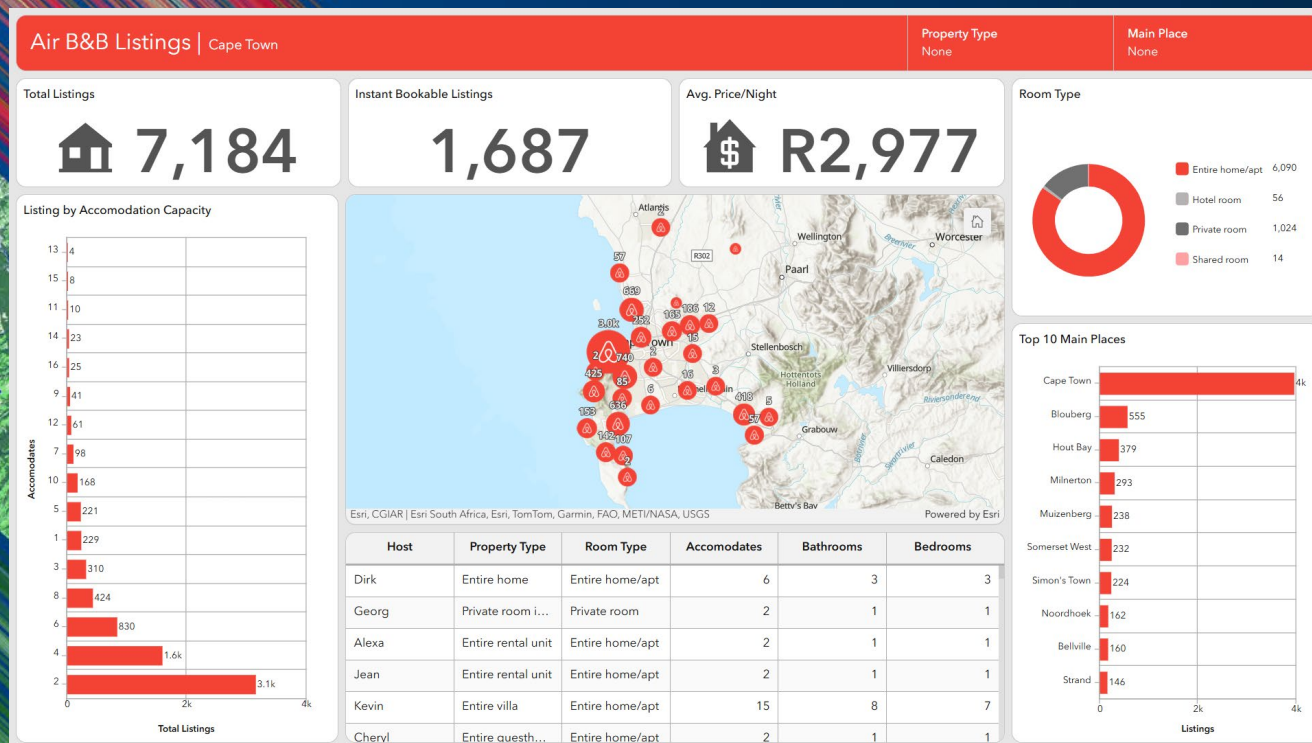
Air B&B Listings | Cape Town

Property Type
None

Main Place
None

Total Listings
7,184

Instant Bookable Listings
1,687

Avg. Price/Night
R2,977

Room Type

| Room Type | Count |
|---|---|
| Entire home/apt | 6,090 |
| Hotel room | 56 |
| Private room | 1,024 |
| Shared room | 14 |

Listing by Accomodation Capacity

| Accomodates | Total Listings |
|---|---|
| 13 | 4 |
| 15 | 8 |
| 11 | 10 |
| 14 | 23 |
| 16 | 25 |
| 9 | 41 |
| 12 | 61 |
| 7 | 98 |
| 10 | 168 |
| 5 | 221 |
| 1 | 229 |
| 3 | 310 |
| 8 | 424 |
| 6 | 830 |
| 4 | 1.6k |
| 2 | 3.1k |

0 2k 4k
Total Listings

Atlantis 57 669 3.0k 252 165 186 12 2 740 15 425 85 16 3 6 418 5 636 57 153 142 107 2 Wellington Worcester R302 Paarl Stellenbosch Villiersdorp Hottentots Holland Grabouw Caledon Betty's Bay

Esri, CGIAR | Esri South Africa, Esri, TomTom, Garmin, FAO, METI/NASA, USGS
Powered by Esri

Top 10 Main Places

| Main Place | Listings |
|---|---|
| Cape Town | 4k |
| Blouberg | 555 |
| Hout Bay | 379 |
| Milnerton | 293 |
| Muizenberg | 238 |
| Somerset West | 232 |
| Simon's Town | 224 |
| Noordhoek | 162 |
| Bellville | 160 |
| Strand | 146 |

0 2k 4k
Listings

| Host | Property Type | Room Type | Accomodates | Bathrooms | Bedrooms |
|---|---|---|---|---|---|
| Dirk | Entire home | Entire home/apt | 6 | 3 | 3 |
| Georg | Private room i... | Private room | 2 | 1 | 1 |
| Alexa | Entire rental unit | Entire home/apt | 2 | 1 | 1 |
| Jean | Entire rental unit | Entire home/apt | 2 | 1 | 1 |
| Kevin | Entire villa | Entire home/apt | 15 | 8 | 7 |
| Cheryl | Entire guesth... | Entire home/apt | 2 | 1 | 1 |